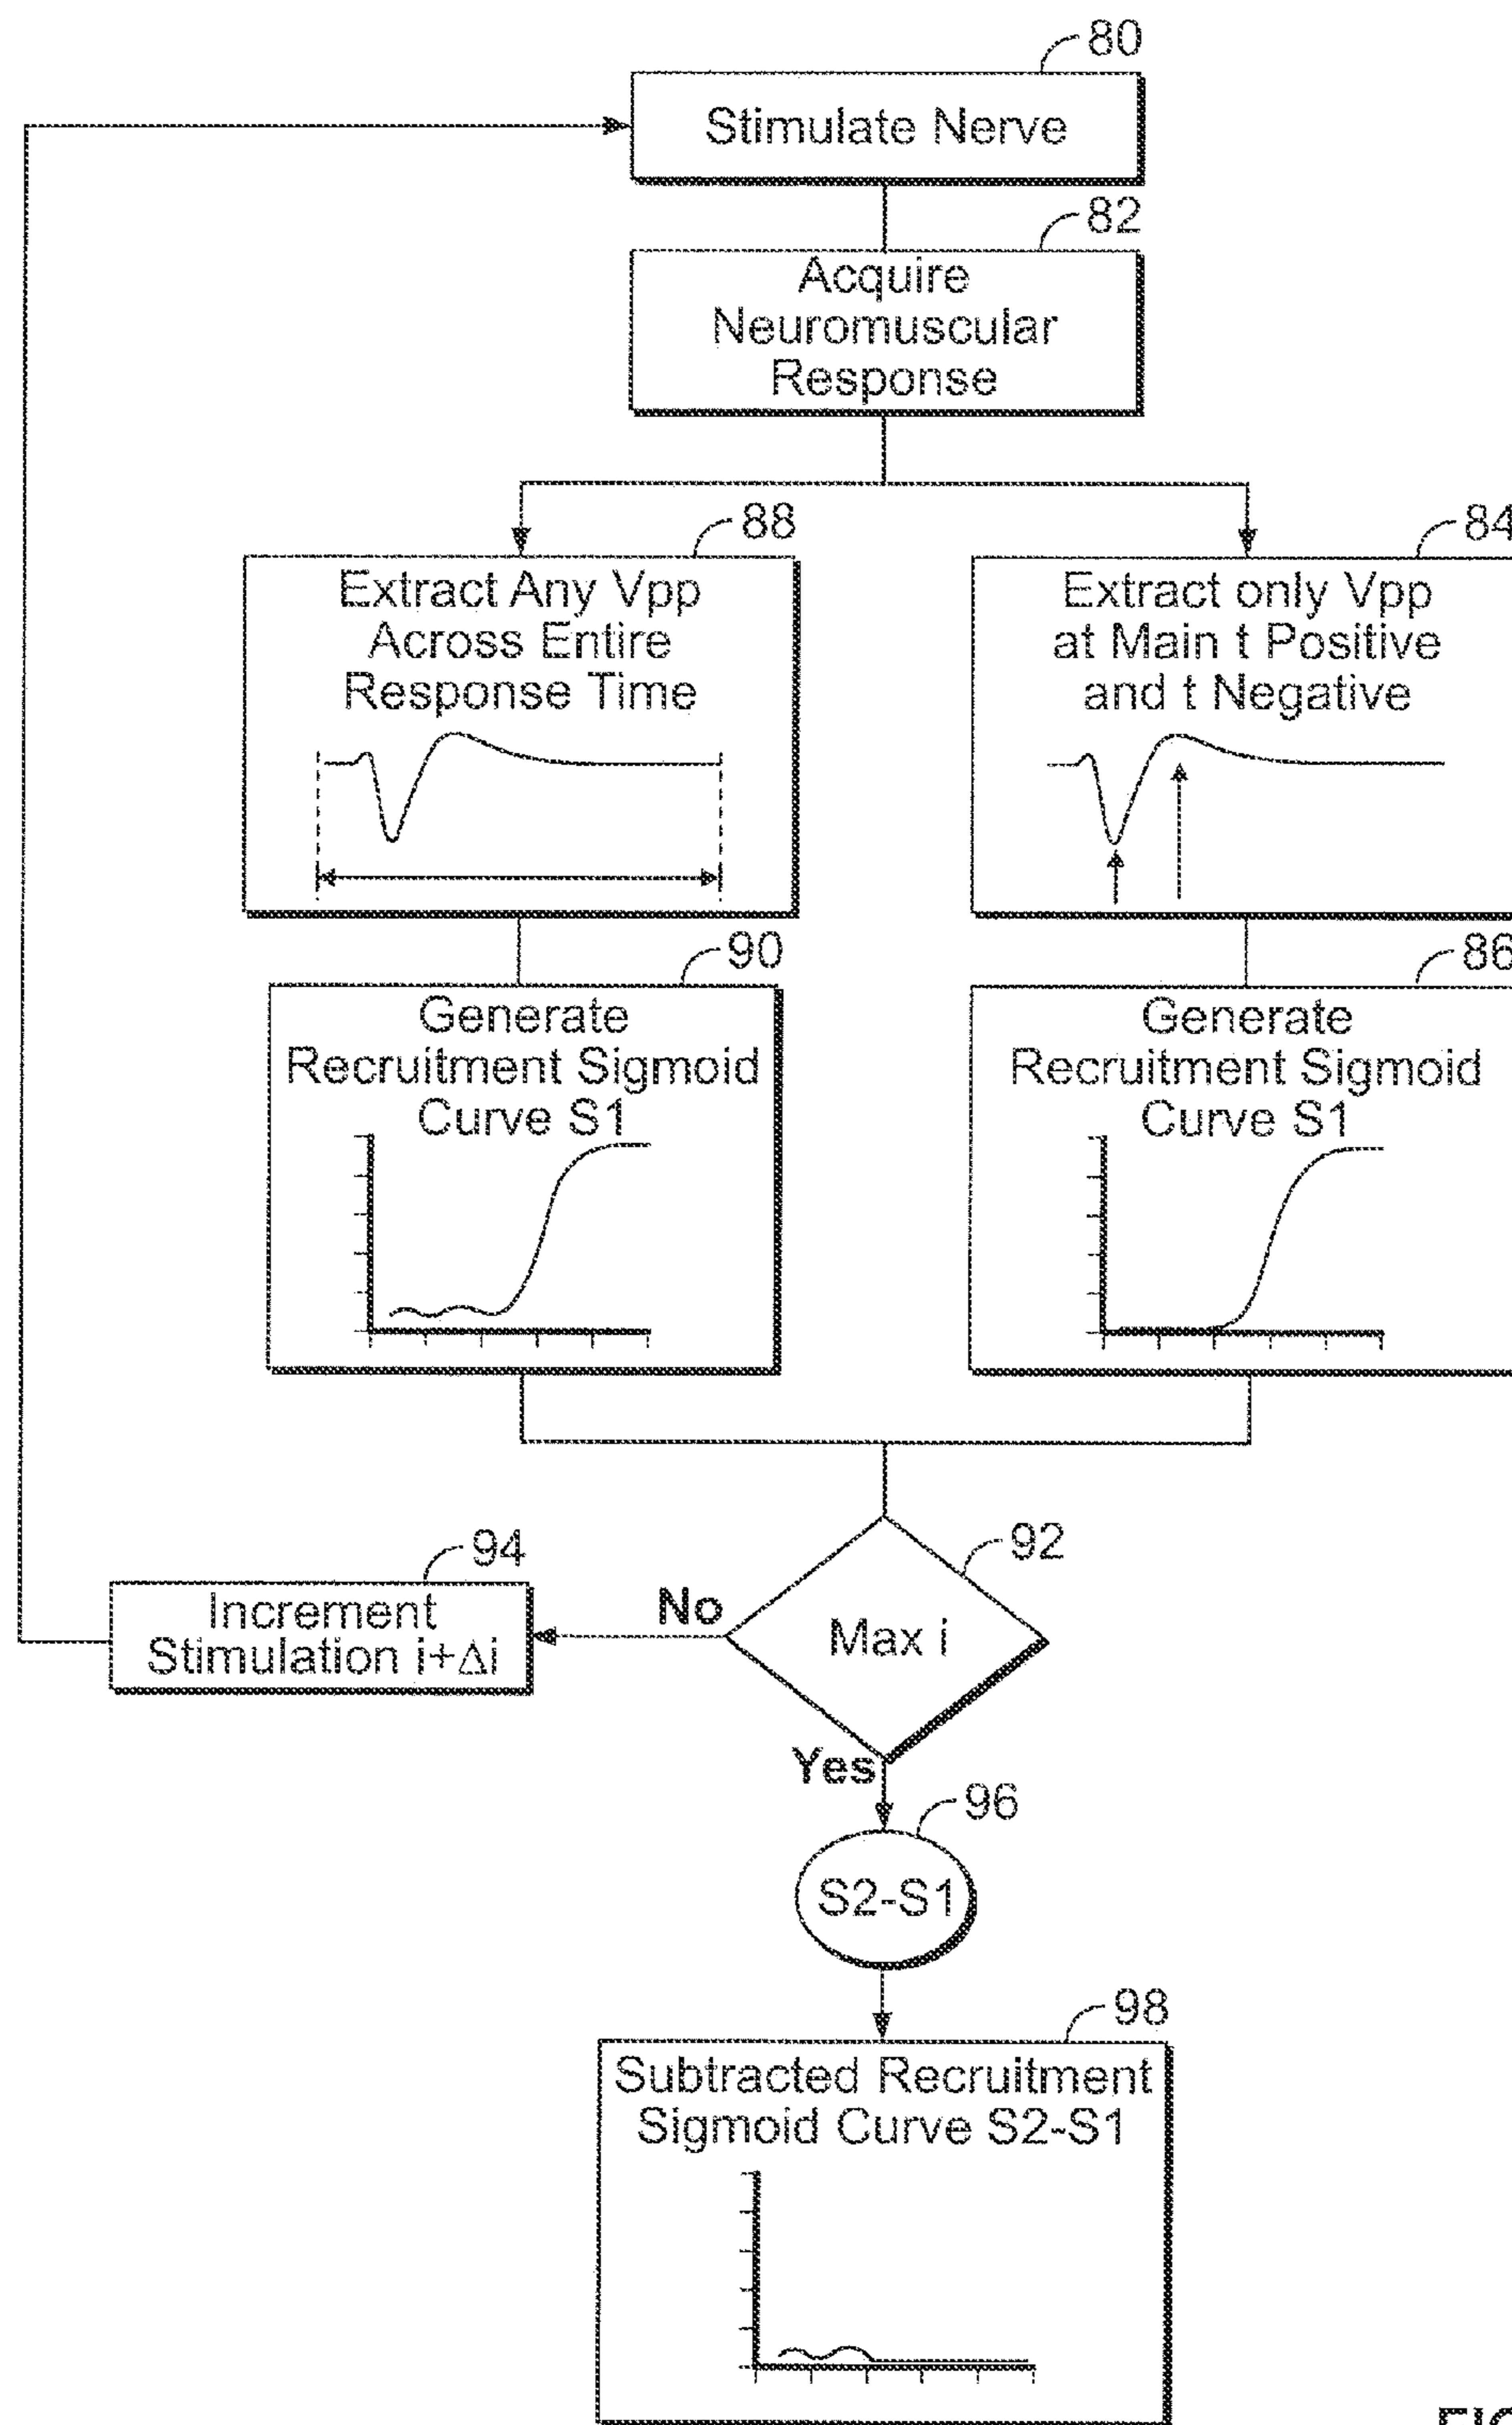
80
Stimulate Nerve

82
Acquire Neuromuscular Response

88
Extract Any Vpp Across Entire Response Time

84
Extract only Vpp at Main t Positive and t Negative

90
Generate Recruitment Sigmoid Curve S1

86
Generate Recruitment Sigmoid Curve S1

94
Increment Stimulation i+Δi

No

92
Max i

Yes

96
S2-S1

98
Subtracted Recruitment Sigmoid Curve S2-S1

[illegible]